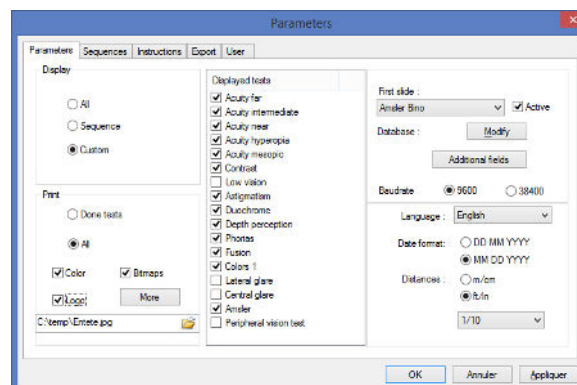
Parameters

Parameters | Sequences | Instructions | Export | User

Display

All

Sequence

Custom

Print

Done tests

All

Color

Bitmaps

Logo

More

C:\temp\Emete.jpg

Displayed tests

Acuity far
Acuity intermediate
Acuity near
Acuity hyperopia
Acuity mesopic
Contrast
Low vision
Astigmatism
Duochrome
Depth perception
Phorias
Fusion
Colors 1
Lateral glare
Central glare
Amsler
Peripheral vision test

First slide :

Amsler Bino

Active

Database :

Modify

Additional fields

Baudrate

9600

38400

Language :

English

Date format :

DD MM YYYY

MM DD YYYY

Distances :

m/cm

ft/in

1/10

OK

Annuler

Appliquer